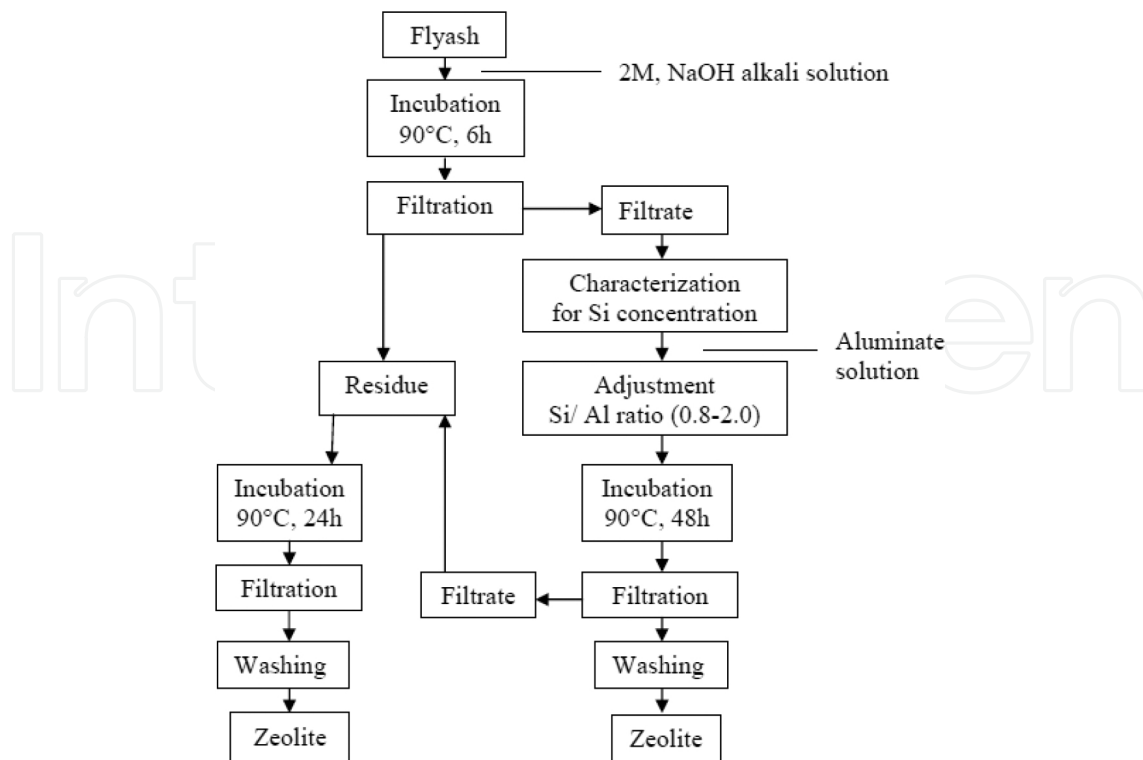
Flyash

2M, NaOH alkali solution

Incubation
90°C, 6h

Filtration

Filtrate

Characterization
for Si concentration

Aluminate
solution

Residue

Adjustment
Si/ Al ratio (0.8-2.0)

Incubation
90°C, 24h

Incubation
90°C, 48h

Filtration

Filtrate

Filtration

Washing

Washing

Zeolite

Zeolite